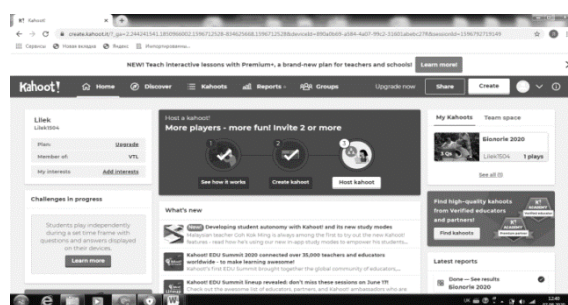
Kahoot

create.kahoot.it/?_ga=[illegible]

Сервисы Новая вкладка Яндекс Импортировано...

NEW! Teach interactive lessons with Premium+, a brand-new plan for teachers and schools! Learn more!

Kahoot! Home Discover Kahoots Reports Groups Upgrade now Share Create

Liiek
Liiek5504

Plan: Upgrade
Member of: VTL
My interests Add interests

Challenges in progress

Students play independently during a set time frame with questions and answers displayed on their devices.

Learn more

Host a kahoot!
More players - more fun! Invite 2 or more

See how it works Create kahoot Host kahoot

What's new

Developing student autonomy with Kahoot! and its new study modes
Malaysian teacher Goh Kok Ming is always among the first to try out the new Kahoot! features - read how he's using our new in-app study modes to empower his students...

Kahoot! EDU Summit 2020 connected over 35,000 teachers and educators worldwide - to make learning awesome!
Kahoot!'s first EDU Summit brought together the global community of educators...

Kahoot! EDU Summit lineup revealed: don't miss these sessions on June 11!
Check out the awesome list of educators, partners, and Kahoot! ambassadors who are

My Kahoots Team space

Sionorie 2020
Liiek5504 1 plays

See all (1)

Find high-quality kahoots from Verified educators and partners!

Find kahoots

Latest reports

Done — See results
Sionorie 2020